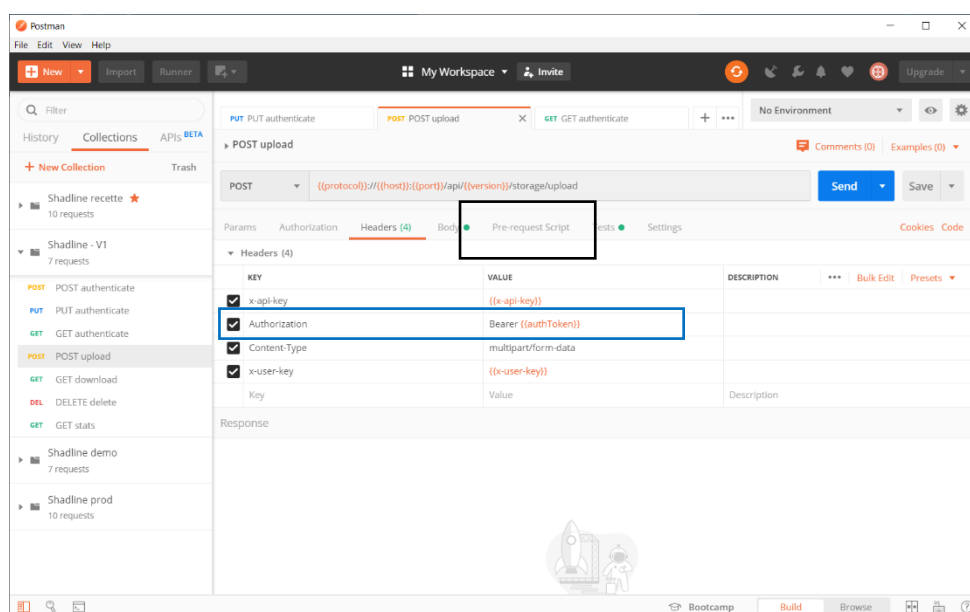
Postman
File Edit View Help
New Import Runner
My Workspace Invite
Upgrade
Filter
History Collections APIs BETA
+ New Collection Trash
Shadline recette
10 requests
Shadline - V1
7 requests
POST POST authenticate
PUT PUT authenticate
GET GET authenticate
POST POST upload
GET GET download
DEL DELETE delete
GET GET stats
Shadline demo
7 requests
Shadline prod
10 requests
PUT PUT authenticate
POST POST upload
GET GET authenticate
No Environment
POST upload
Comments (0) Examples (0)
POST {{protocol}}://{{host}}:{{port}}/api/{{version}}/storage/upload
Send Save
Params Authorization Headers (4) Body Pre-request Script Tests Settings
Cookies Code
Headers (4)

| | KEY | VALUE | DESCRIPTION |
|---|---|---|---|
| ☑ | x-api-key | {{x-api-key}} | |
| ☑ | Authorization | Bearer {{authToken}} | |
| ☑ | Content-Type | multipart/form-data | |
| ☑ | x-user-key | {{x-user-key}} | |
| | Key | Value | Description |

••• Bulk Edit Presets
Response
Bootcamp Build Browse